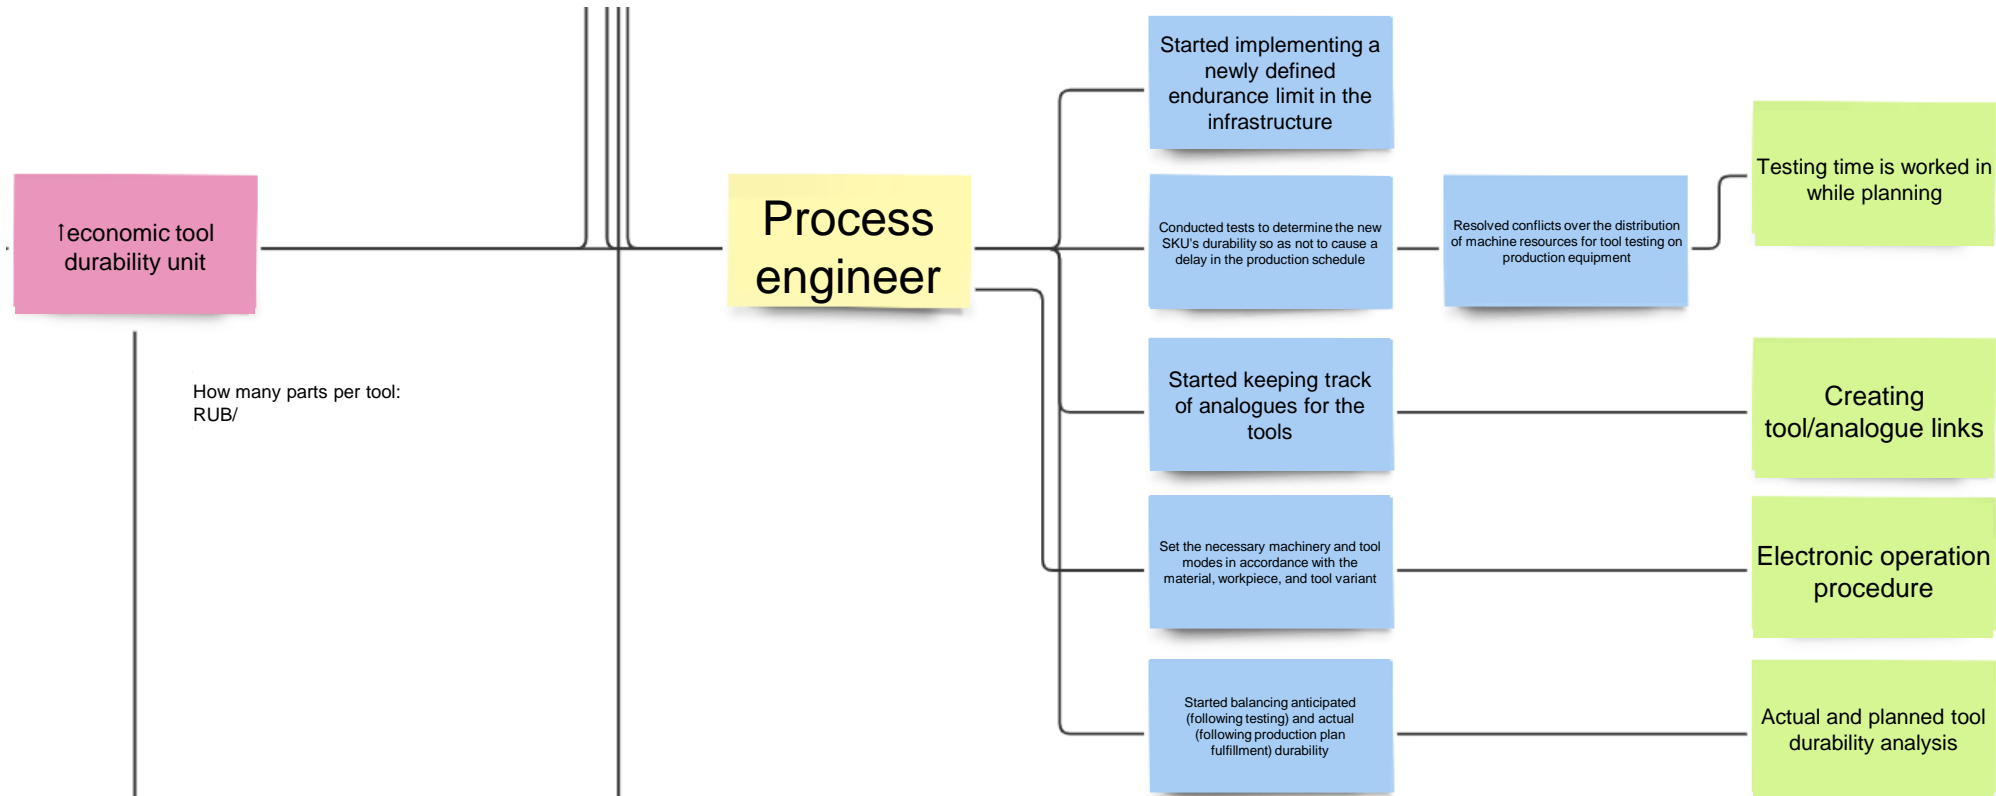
Started implementing a newly defined endurance limit in the infrastructure

Testing time is worked in while planning

economic tool durability unit

Process engineer

Conducted tests to determine the new SKU's durability so as not to cause a delay in the production schedule

Resolved conflicts over the distribution of machine resources for tool testing on production equipment

How many parts per tool: RUB/

Started keeping track of analogues for the tools

Creating tool/analogue links

Set the necessary machinery and tool modes in accordance with the material, workpiece, and tool variant

Electronic operation procedure

Started balancing anticipated (following testing) and actual (following production plan fulfillment) durability

Actual and planned tool durability analysis